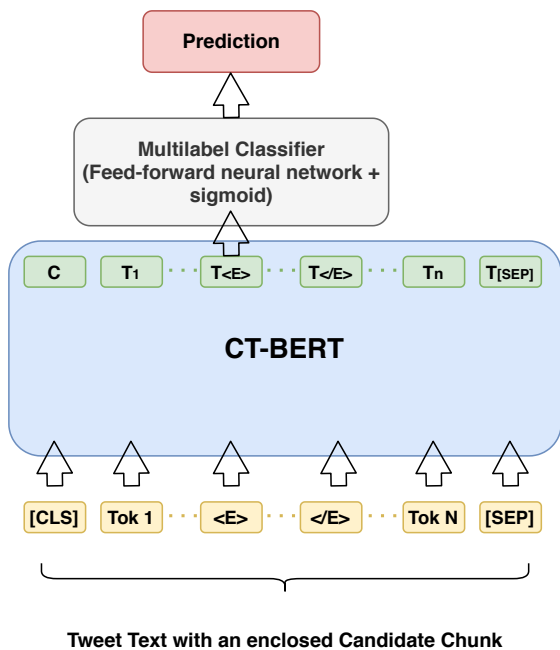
Prediction

Multilabel Classifier (Feed-forward neural network + sigmoid)

C $T_1$ $T_{<E>}$ $T_{</E>}$ $T_n$ $T_{[SEP]}$

CT-BERT

[CLS] Tok 1 <E> </E> Tok N [SEP]

Tweet Text with an enclosed Candidate Chunk